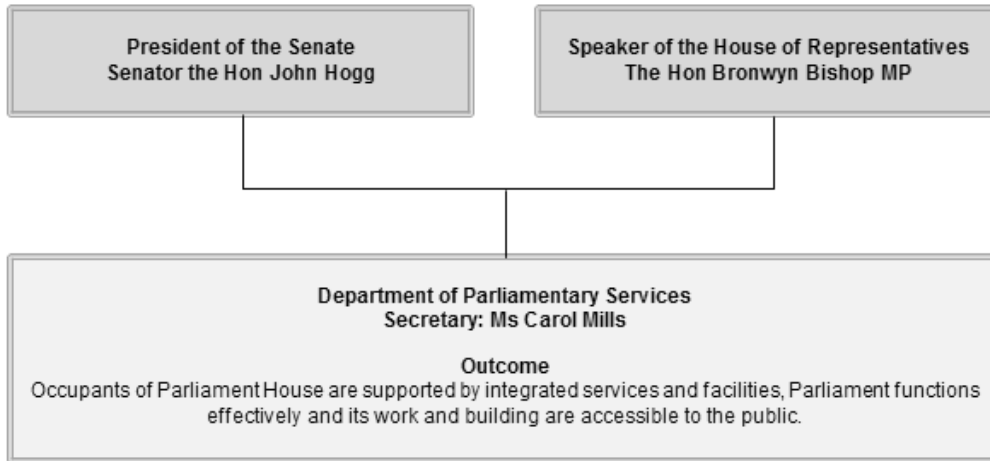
President of the Senate
Senator the Hon John Hogg

Speaker of the House of Representatives
The Hon Bronwyn Bishop MP

Department of Parliamentary Services
Secretary: Ms Carol Mills

Outcome
Occupants of Parliament House are supported by integrated services and facilities, Parliament functions effectively and its work and building are accessible to the public.